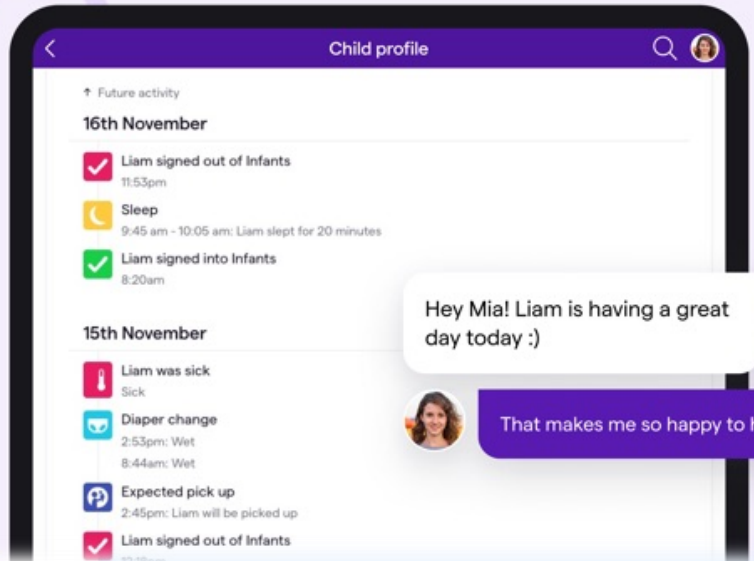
Child profile

↑ Future activity

16th November

Liam signed out of Infants
11:53pm

Sleep
9:45 am - 10:05 am: Liam slept for 20 minutes

Liam signed into Infants
8:20am

15th November

Liam was sick
Sick

Diaper change
2:53pm: Wet
8:44am: Wet

Expected pick up
2:45pm: Liam will be picked up

Liam signed out of Infants
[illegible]

Hey Mia! Liam is having a great day today :)

That makes me so happy to h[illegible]